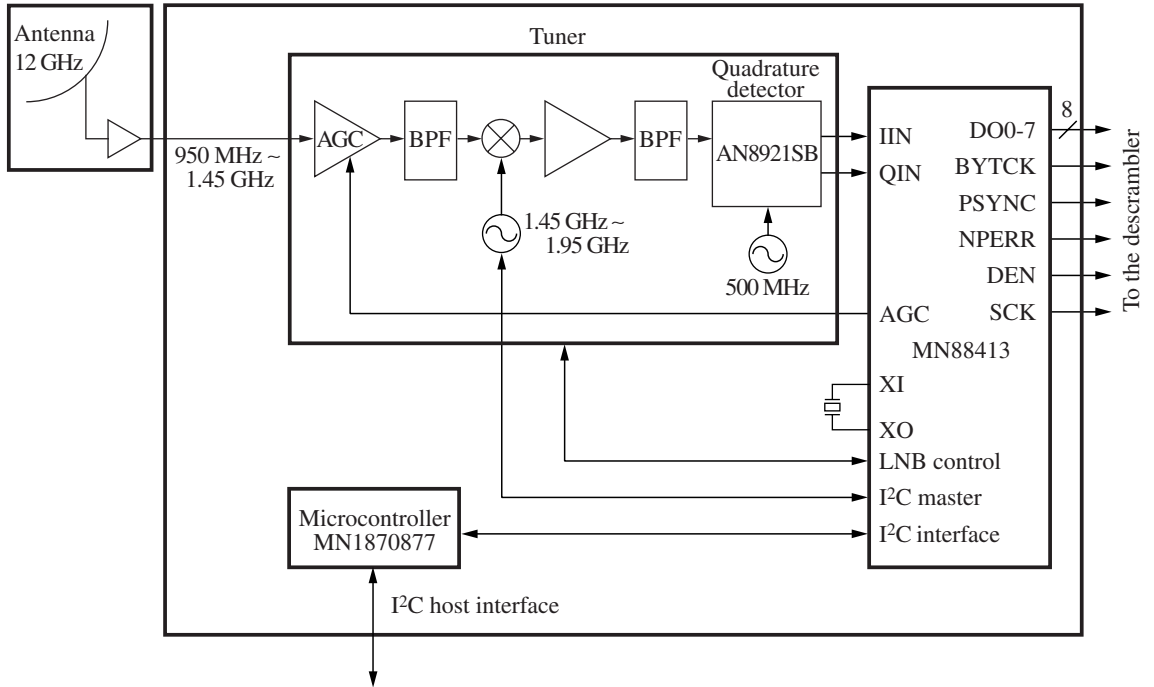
Antenna
12 GHz

950 MHz ~
1.45 GHz

Tuner

AGC

BPF

BPF

Quadrature detector

AN8921SB

1.45 GHz ~
1.95 GHz

500 MHz

IIN

QIN

DO0-7

8

BYTCK

PSYNC

NPERR

DEN

SCK

To the descrambler

AGC

MN88413

XI

XO

LNB control

I$^2$C master

I$^2$C interface

Microcontroller
MN1870877

I$^2$C host interface